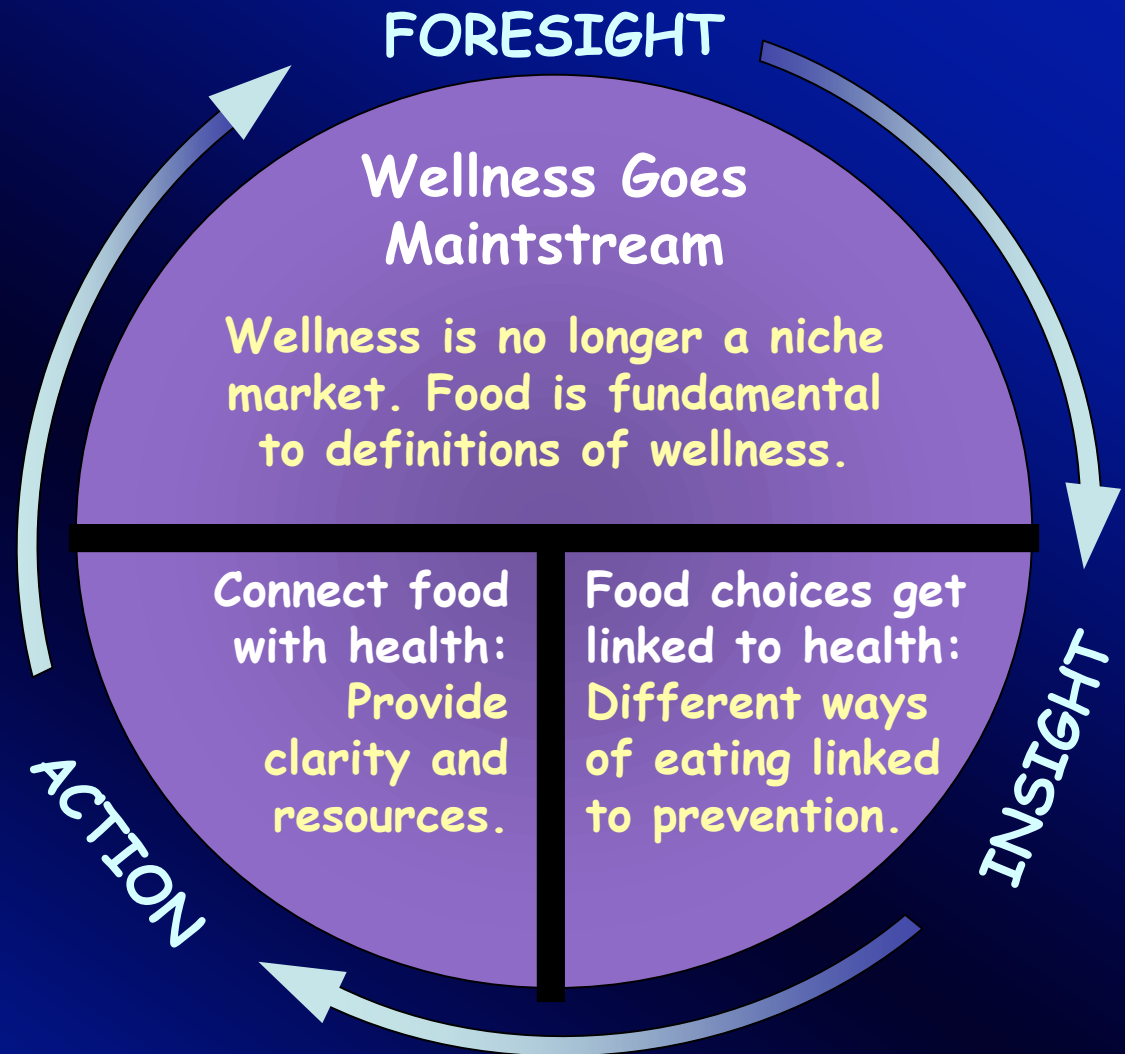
FORESIGHT

Wellness Goes Maintstream

Wellness is no longer a niche market. Food is fundamental to definitions of wellness.

Connect food with health: Provide clarity and resources.

Food choices get linked to health: Different ways of eating linked to prevention.

INSIGHT

ACTION